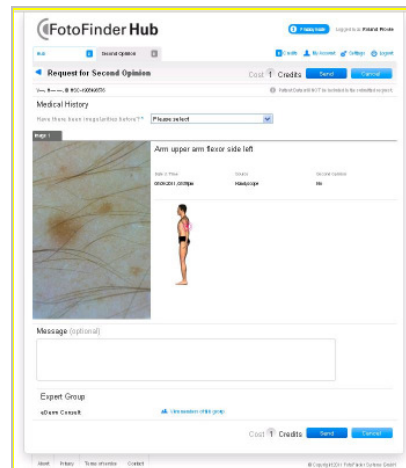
FotoFinder Hub

Logged in as Polaral Private

Hub

Second Opinion

Credits My Account Settings Logout

Request for Second Opinion

Cost 1 Credits Send Cancel

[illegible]

Patient Data will NOT be included in the submitted request.

Medical History

Have there been irregularities before? *

Please select

Image 1

Arm upper arm flexor side left

| Date & Time | Device | Second Opinion |
|---|---|---|
| 09.09.2011 20:05pm | Handyscope | No |

Message (optional)

Expert Group

aDerm Consult

View members of this group

Cost 1 Credits Send Cancel

About Privacy Terms of service Contact

© Copyright 2011 FotoFinder Systems GmbH